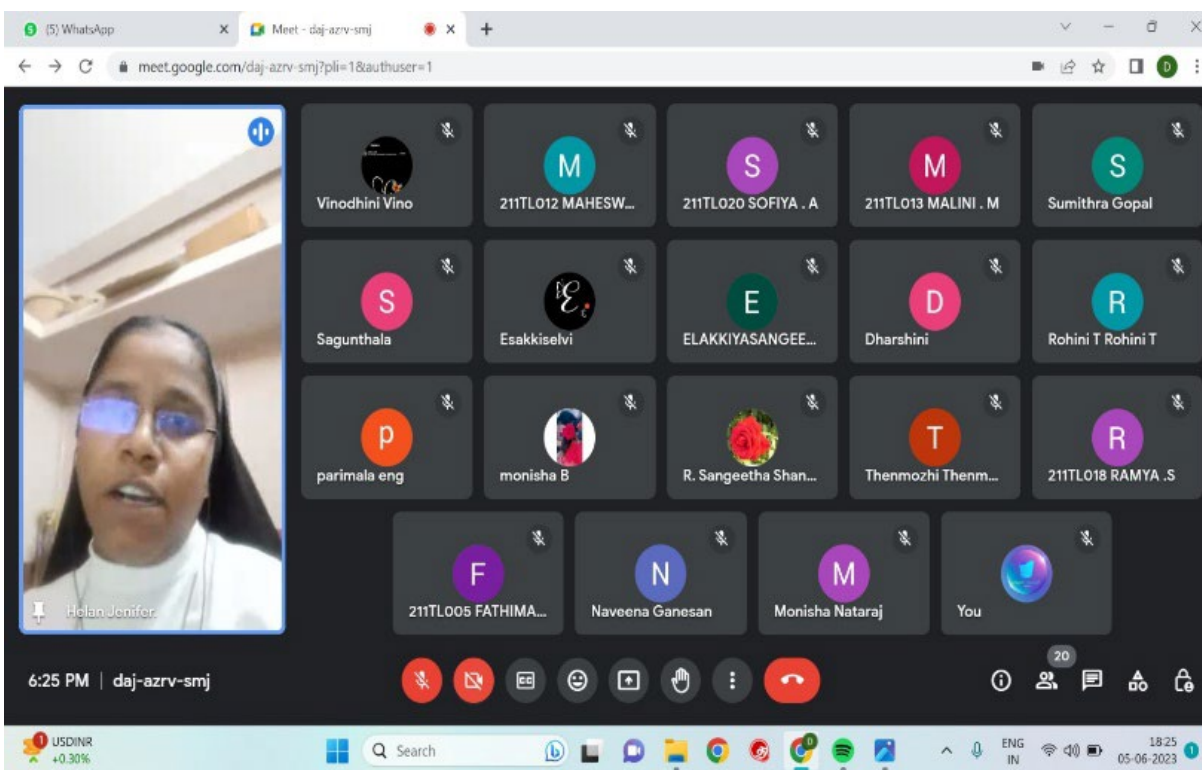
(5) WhatsApp
Meet - daj-azrv-smj
meet.google.com/daj-azrv-smj?pli=1&authuser=1

Helan Jenifer

Vinodhini Vino
M
211TL012 MAHESW...
S
211TL020 SOFIYA . A
M
211TL013 MALINI . M
S
Sumithra Gopal

S
Sagunthala
Esakkiselvi
E
ELAKKIYASANGEE...
D
Dharshini
R
Rohini T Rohini T

p
parimala eng
monisha B
R. Sangeetha Shan...
T
Thenmozhi Thenm...
R
211TL018 RAMYA .S

F
211TL005 FATHIMA...
N
Naveena Ganesan
M
Monisha Nataraj
You

6:25 PM | daj-azrv-smj
20

USDINR
+0.30%
Search
ENG
IN
18:25
05-06-2023